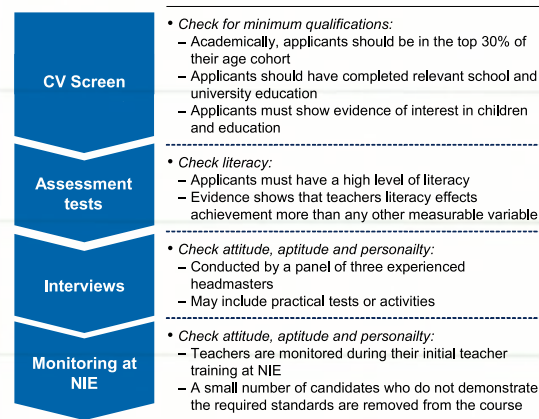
CV Screen

• Check for minimum qualifications:
– Academically, applicants should be in the top 30% of their age cohort
– Applicants should have completed relevant school and university education
– Applicants must show evidence of interest in children and education

Assessment tests

• Check literacy:
– Applicants must have a high level of literacy
– Evidence shows that teachers literacy effects achievement more than any other measurable variable

Interviews

• Check attitude, aptitude and personaity:
– Conducted by a panel of three experienced headmasters
– May include practical tests or activities

Monitoring at NIE

• Check attitude, aptitude and personaity:
– Teachers are monitored during their initial teacher training at NIE
– A small number of candidates who do not demonstrate the required standards are removed from the course